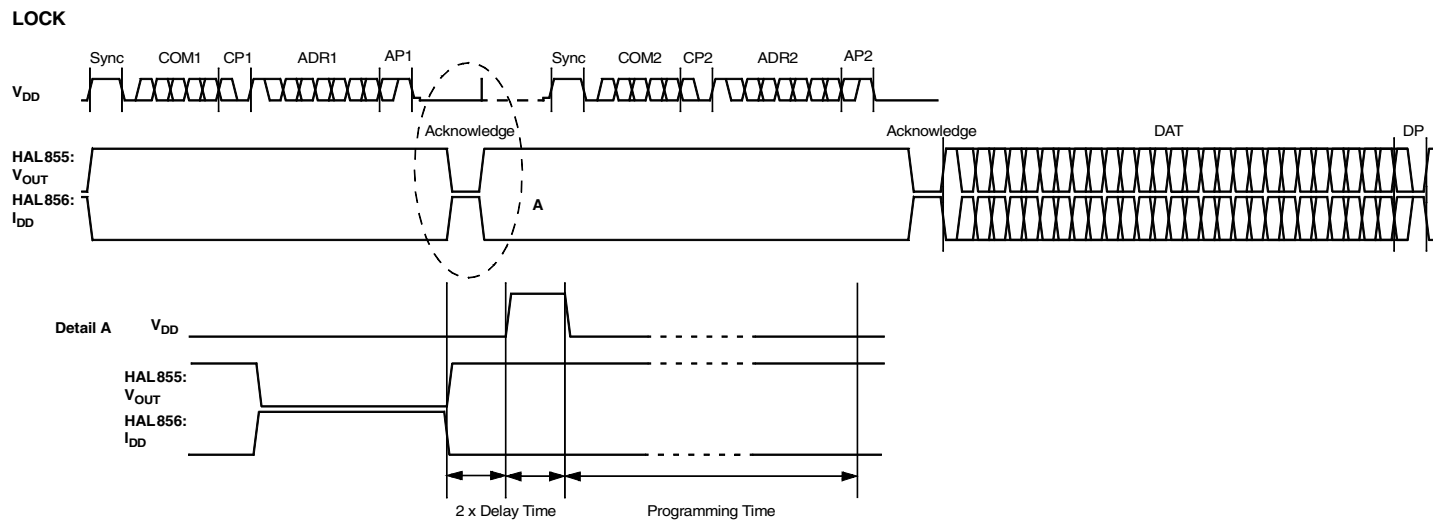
LOCK

Sync COM1 CP1 ADR1 AP1 Sync COM2 CP2 ADR2 AP2

$V_{DD}$

Acknowledge Acknowledge DAT DP

HAL 855: $V_{OUT}$

HAL 856: $I_{DD}$

A

Detail A $V_{DD}$

HAL 855: $V_{OUT}$

HAL 856: $I_{DD}$

2 x Delay Time Programming Time